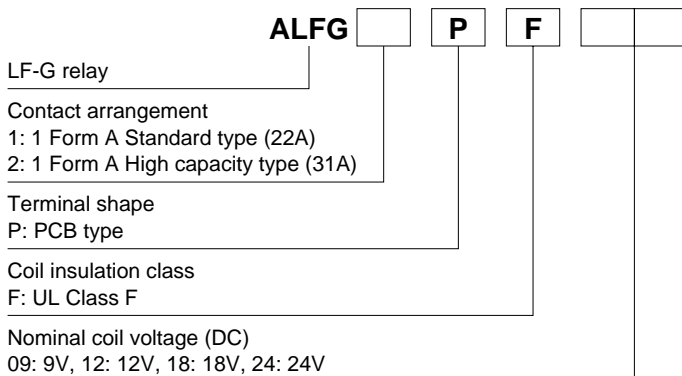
ALFG P F

LF-G relay

Contact arrangement
1: 1 Form A Standard type (22A)
2: 1 Form A High capacity type (31A)

Terminal shape
P: PCB type

Coil insulation class
F: UL Class F

Nominal coil voltage (DC)
09: 9V, 12: 12V, 18: 18V, 24: 24V